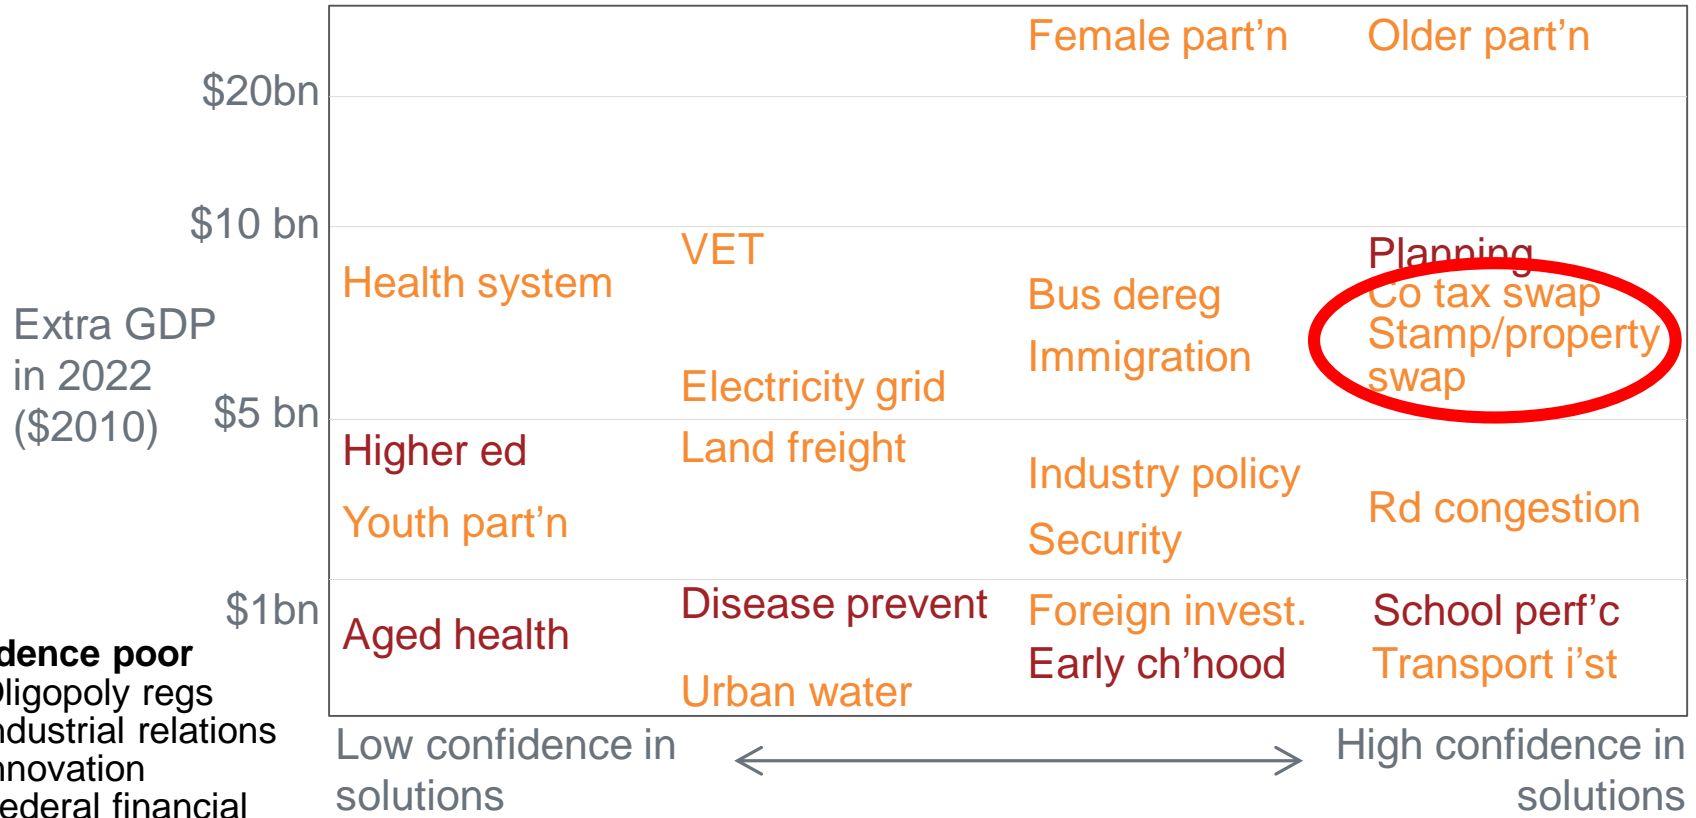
Female part'n

Older part'n

$20bn

$10 bn

VET

Health system

Planning
Co tax swap
Stamp/property swap

Bus dereg

Extra GDP in 2022 ($2010)

Immigration

Electricity grid

$5 bn

Higher ed

Land freight

Industry policy

Rd congestion

Youth part'n

Security

$1bn

Disease prevent

Foreign invest.

School perf'c

Aged health

Early ch'hood

Transport i'st

Urban water

dence poor
ligopoly regs
ndustrial relations
nnovation
ederal financial

Low confidence in solutions

High confidence in solutions